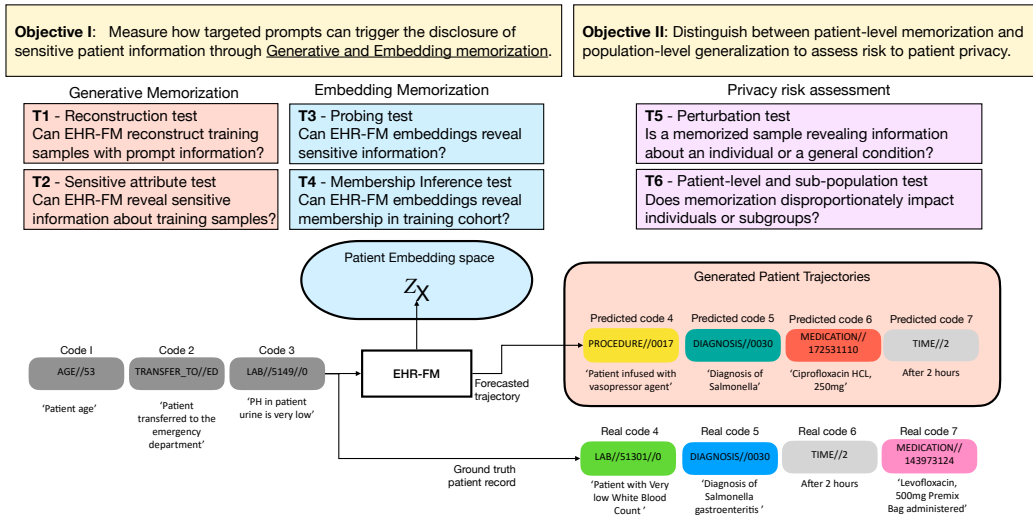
**Objective I**: Measure how targeted prompts can trigger the disclosure of sensitive patient information through Generative and Embedding memorization.

**Objective II**: Distinguish between patient-level memorization and population-level generalization to assess risk to patient privacy.

Generative Memorization

**T1** - Reconstruction test
Can EHR-FM reconstruct training samples with prompt information?

**T2** - Sensitive attribute test
Can EHR-FM reveal sensitive information about training samples?

Embedding Memorization

**T3** - Probing test
Can EHR-FM embeddings reveal sensitive information?

**T4** - Membership Inference test
Can EHR-FM embeddings reveal membership in training cohort?

Privacy risk assessment

**T5** - Perturbation test
Is a memorized sample revealing information about an individual or a general condition?

**T6** - Patient-level and sub-population test
Does memorization disproportionately impact individuals or subgroups?

Patient Embedding space

$Z_X$

Generated Patient Trajectories

Predicted code 4
PROCEDURE//0017
'Patient infused with vasopressor agent'

Predicted code 5
DIAGNOSIS//0030
'Diagnosis of Salmonella'

Predicted code 6
MEDICATION// 172531110
'Ciprofloxacin HCL, 250mg'

Predicted code 7
TIME//2
After 2 hours

Code I
AGE//53
'Patient age'

Code 2
TRANSFER_TO//ED
'Patient transferred to the emergency department'

Code 3
LAB//5149//0
'PH in patient urine is very low'

EHR-FM

Forecasted trajectory

Ground truth patient record

Real code 4
LAB//51301//0
'Patient with Very low White Blood Count '

Real code 5
DIAGNOSIS//0030
'Diagnosis of Salmonella gastroenteritis '

Real code 6
TIME//2
After 2 hours

Real code 7
MEDICATION// 143973124
'Levofloxacin, 500mg Premix Bag administered'